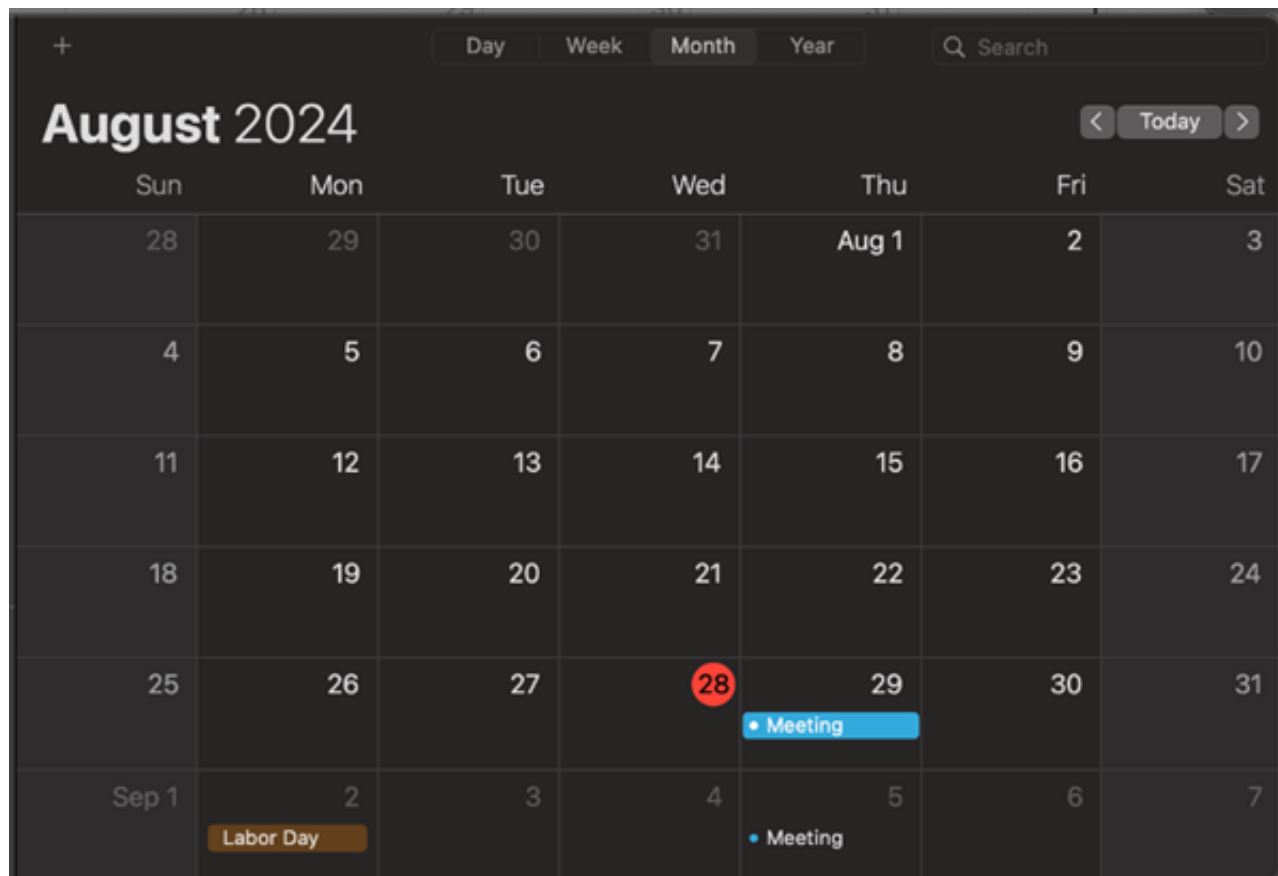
+
Day Week Month Year
Search

August 2024

< Today >

| Sun | Mon | Tue | Wed | Thu | Fri | Sat |
|---|---|---|---|---|---|---|
| 28 | 29 | 30 | 31 | Aug 1 | 2 | 3 |
| 4 | 5 | 6 | 7 | 8 | 9 | 10 |
| 11 | 12 | 13 | 14 | 15 | 16 | 17 |
| 18 | 19 | 20 | 21 | 22 | 23 | 24 |
| 25 | 26 | 27 | 28 | 29 Meeting | 30 | 31 |
| Sep 1 | 2 Labor Day | 3 | 4 | 5 Meeting | 6 | 7 |